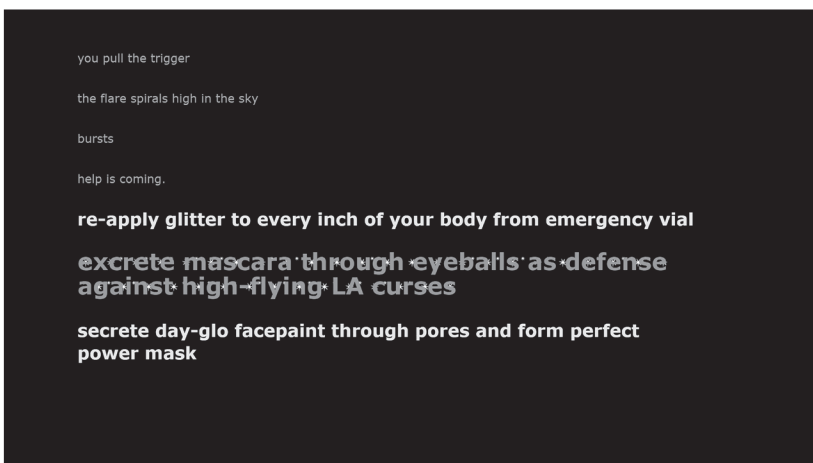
you pull the trigger

the flare spirals high in the sky

bursts

help is coming.

re-apply glitter to every inch of your body from emergency vial

excrete mascara through eyeballs as defense against high-flying LA curses

secrete day-glo facepaint through pores and form perfect power mask